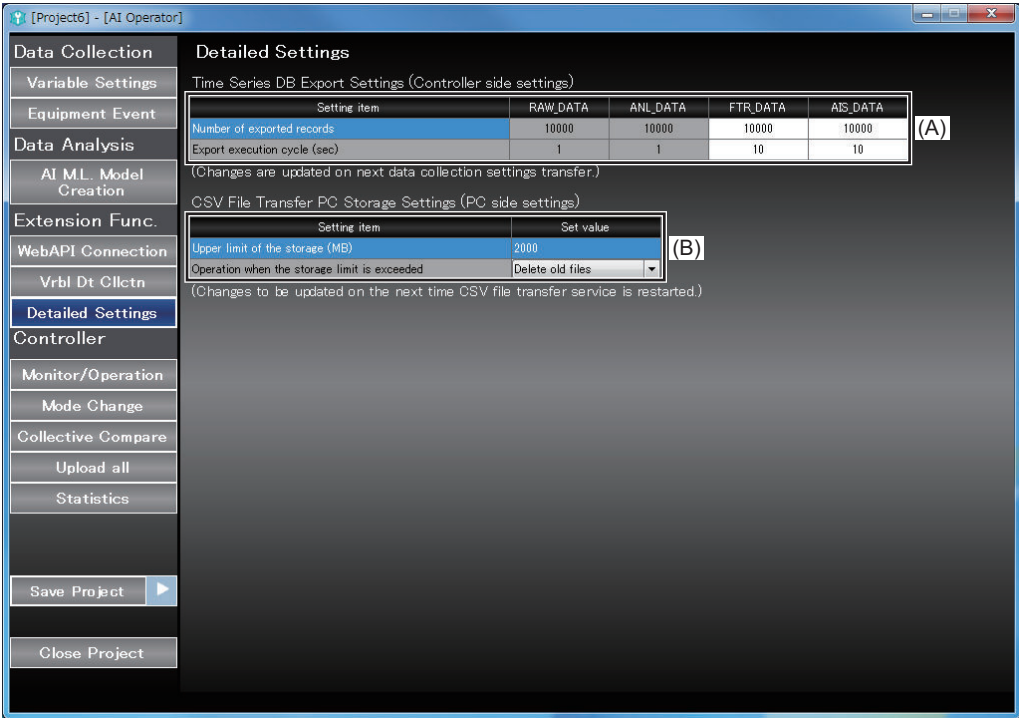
[Project6] - [AI Operator]

Data Collection
Variable Settings
Equipment Event
Data Analysis
AI M.L. Model Creation
Extension Func.
WebAPI Connection
Vrbl Dt Cllctn
Detailed Settings
Controller
Monitor/Operation
Mode Change
Collective Compare
Upload all
Statistics
Save Project
Close Project

Detailed Settings

Time Series DB Export Settings (Controller side settings)

| Setting item | RAW_DATA | ANL_DATA | FTR_DATA | AIS_DATA |
|---|---|---|---|---|
| Number of exported records | 10000 | 10000 | 10000 | 10000 |
| Export execution cycle (sec) | 1 | 1 | 10 | 10 |

(A)

(Changes are updated on next data collection settings transfer.)

CSV File Transfer PC Storage Settings (PC side settings)

| Setting item | Set value |
|---|---|
| Upper limit of the storage (MB) | 2000 |
| Operation when the storage limit is exceeded | Delete old files |

(B)

(Changes to be updated on the next time CSV file transfer service is restarted.)